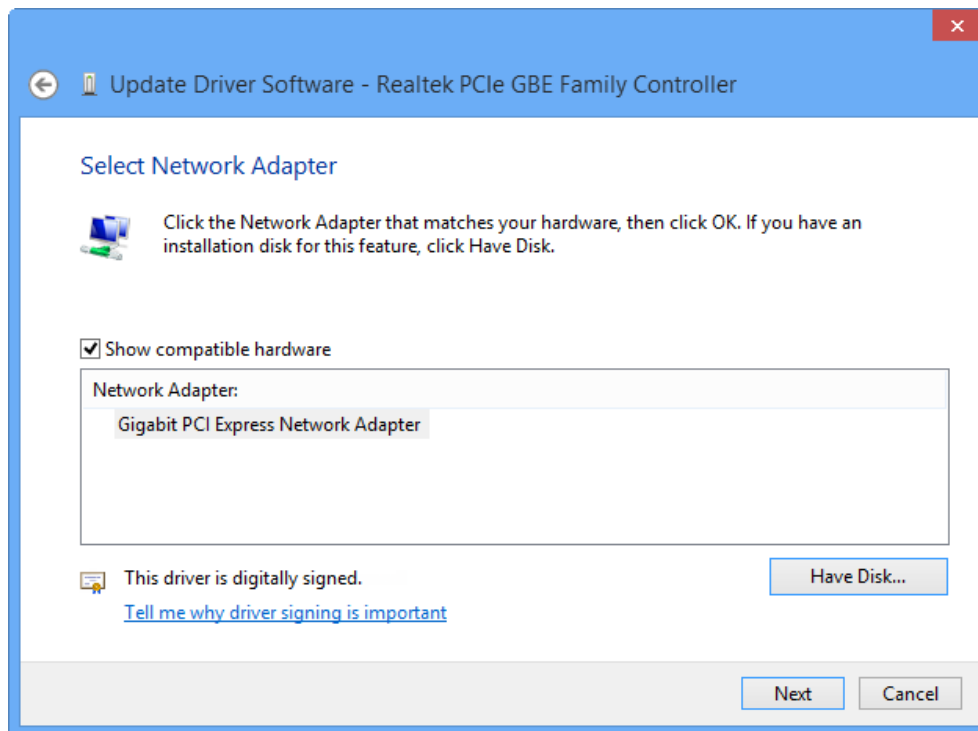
Update Driver Software - Realtek PCIe GBE Family Controller

Select Network Adapter

Click the Network Adapter that matches your hardware, then click OK. If you have an installation disk for this feature, click Have Disk.

Show compatible hardware

Network Adapter:

Gigabit PCI Express Network Adapter

This driver is digitally signed.

Tell me why driver signing is important

Have Disk...

Next

Cancel